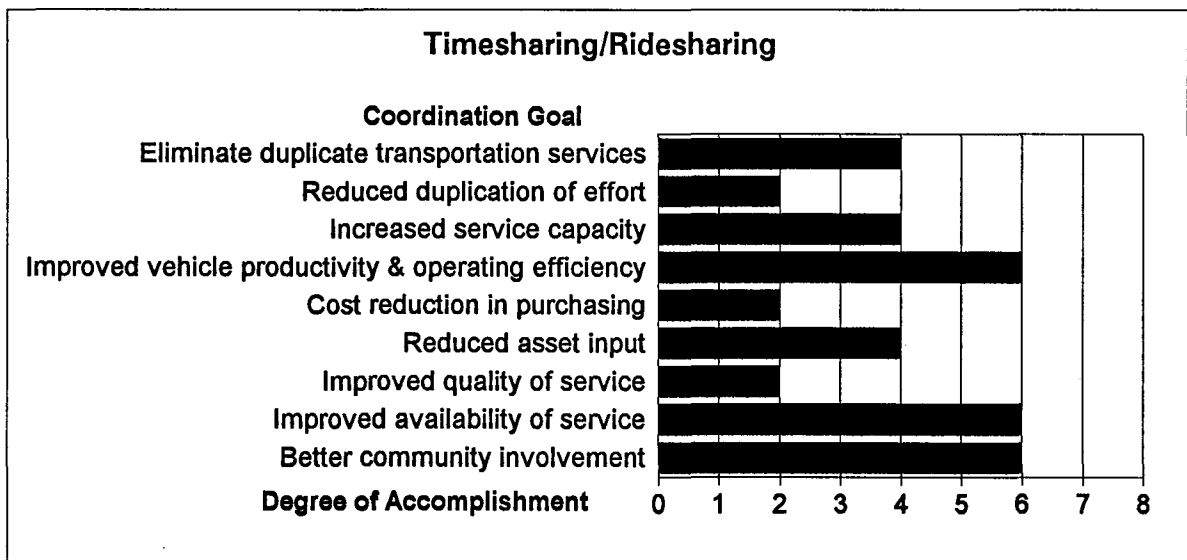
Timesharing/Ridesharing

Coordination Goal

Eliminate duplicate transportation services
Reduced duplication of effort
Increased service capacity
Improved vehicle productivity & operating efficiency
Cost reduction in purchasing
Reduced asset input
Improved quality of service
Improved availability of service
Better community involvement

Degree of Accomplishment

0 1 2 3 4 5 6 7 8